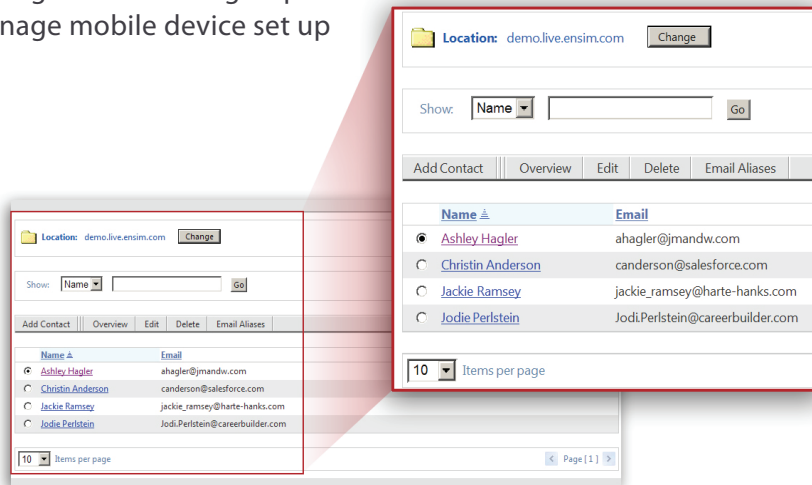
nage mobile device set up

Location: demo.live.ensim.com Change

Show: Name Go

Add Contact | Overview | Edit | Delete | Email Aliases

| Name | Email |
|---|---|
| Ashley Hagler | ahagler@jmandw.com |
| Christin Anderson | canderson@salesforce.com |
| Jackie Ramsey | jackie_ramsey@harte-hanks.com |
| Jodie Perlstein | Jodi.Perlstein@careerbuilder.com |

10 Items per page

Location: demo.live.ensim.com Change

Show: Name Go

Add Contact | Overview | Edit | Delete | Email Aliases

| Name | Email |
|---|---|
| Ashley Hagler | ahagler@jmandw.com |
| Christin Anderson | canderson@salesforce.com |
| Jackie Ramsey | jackie_ramsey@harte-hanks.com |
| Jodie Perlstein | Jodi.Perlstein@careerbuilder.com |

10 Items per page

Page [ 1 ]